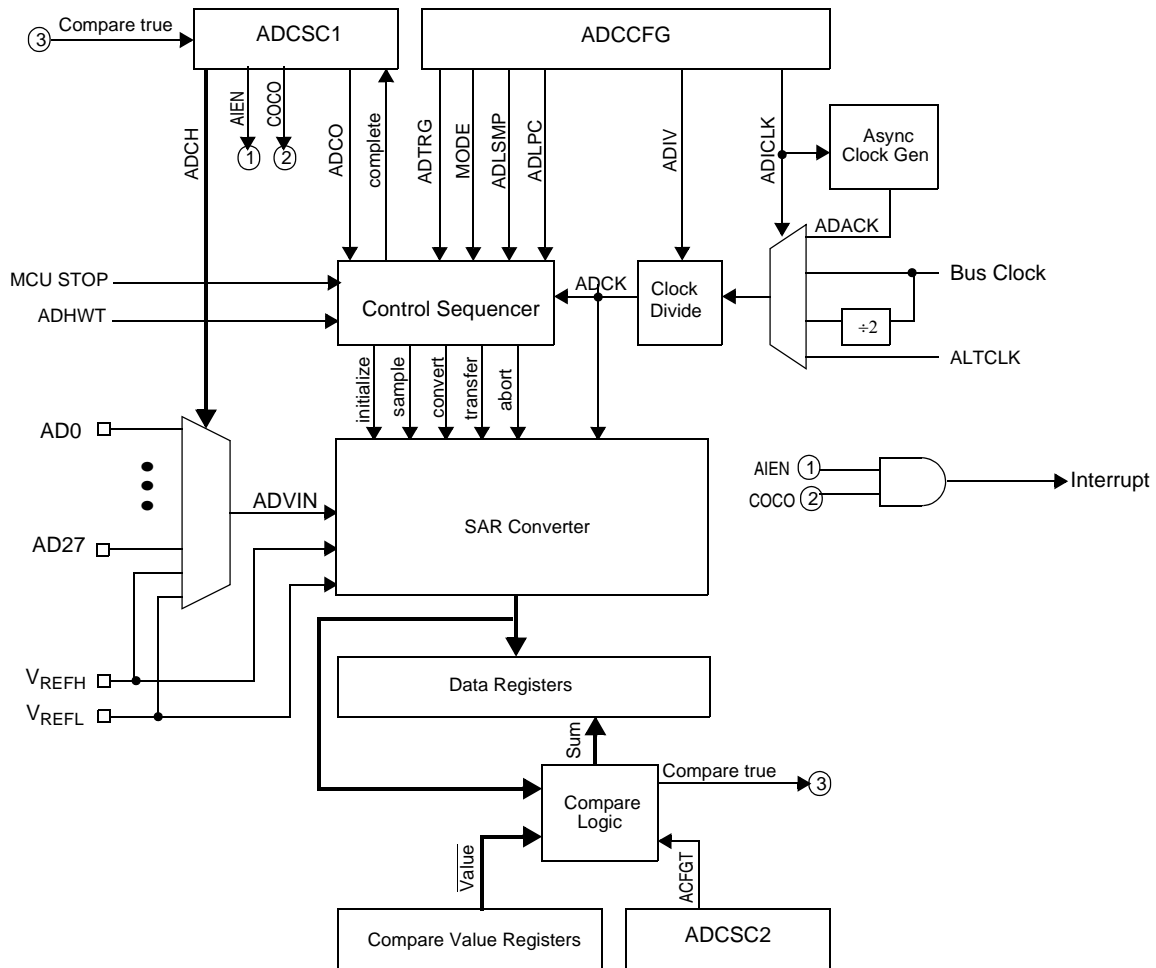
3 Compare true
ADCSC1
ADCCFG
AIEN
COCO
1
2
ADCH
ADCO
complete
ADTRG
MODE
ADLSMP
ADLPC
ADIV
ADICLK
Async Clock Gen
ADACK
MCU STOP
ADHWT
Control Sequencer
ADCK
Clock Divide
Bus Clock
$\div 2$
ALTCLK
initialize
sample
convert
transfer
abort
AD0
AD27
ADVIN
SAR Converter
AIEN 1
COCO 2
Interrupt
$V_{REFH}$
$V_{REFL}$
Data Registers
Sum
Compare true
3
Compare Logic
$\overline{\text{Value}}$
ACFGT
Compare Value Registers
ADCSC2